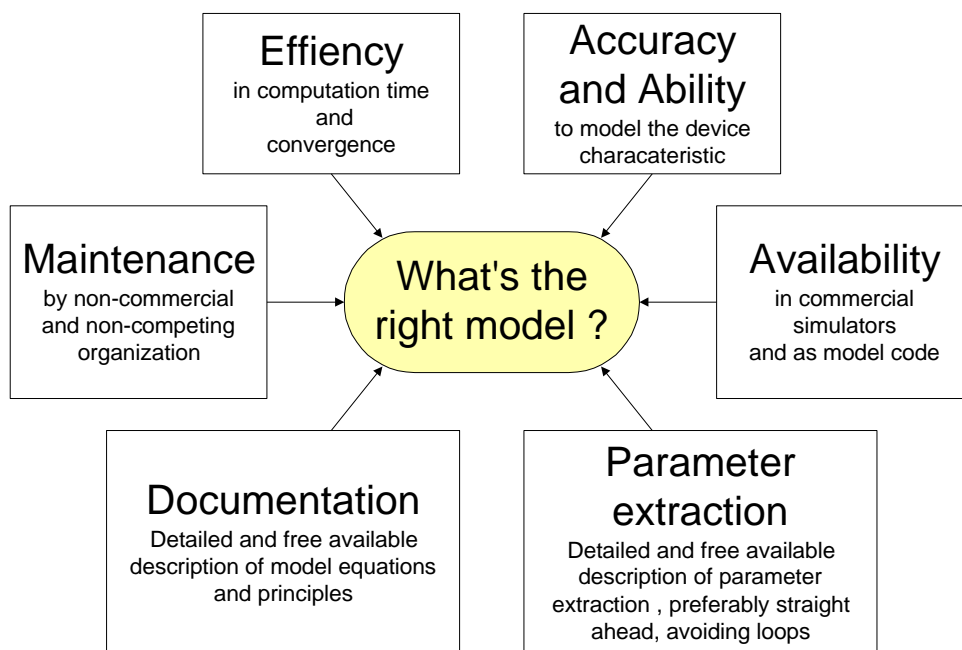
Effiency
in computation time and convergence

Accuracy and Ability
to model the device characateristic

Maintenance
by non-commercial and non-competing organization

What's the right model ?

Availability
in commercial simulators and as model code

Documentation
Detailed and free available description of model equations and principles

Parameter extraction
Detailed and free available description of parameter extraction , preferably straight ahead, avoiding loops